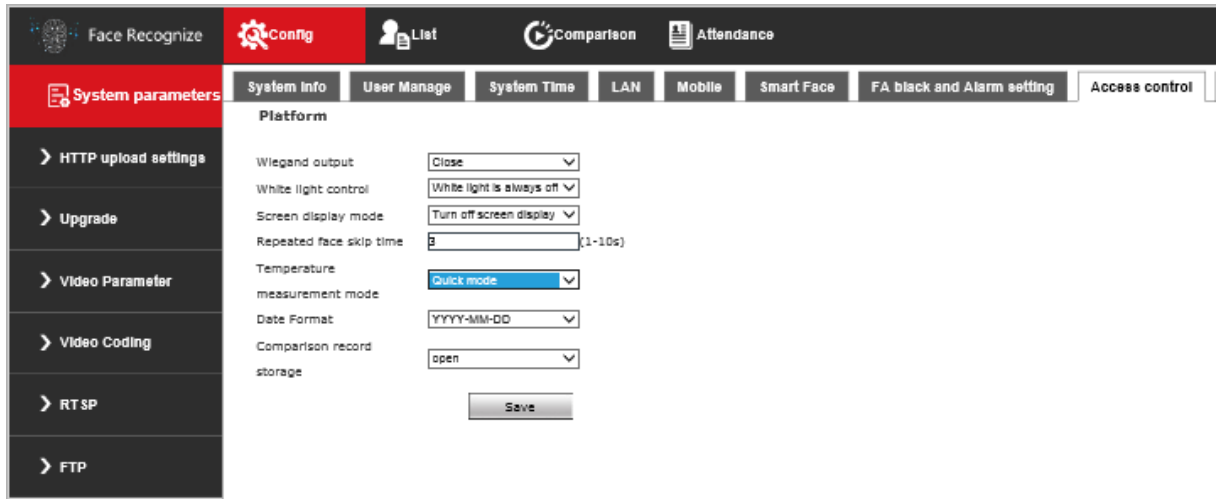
Face Recognize
Config
List
Comparison
Attendance

System parameters
HTTP upload settings
Upgrade
Video Parameter
Video Coding
RTSP
FTP

System Info
User Manage
System Time
LAN
Mobile
Smart Face
FA black and Alarm setting
Access control

Platform

| | |
|---|---|
| Wiegand output | Close |
| White light control | White light is always off |
| Screen display mode | Turn off screen display |
| Repeated face skip time | 3 (1-10s) |
| Temperature measurement mode | Quick mode |
| Date Format | YYYY-MM-DD |
| Comparison record storage | open |

Save